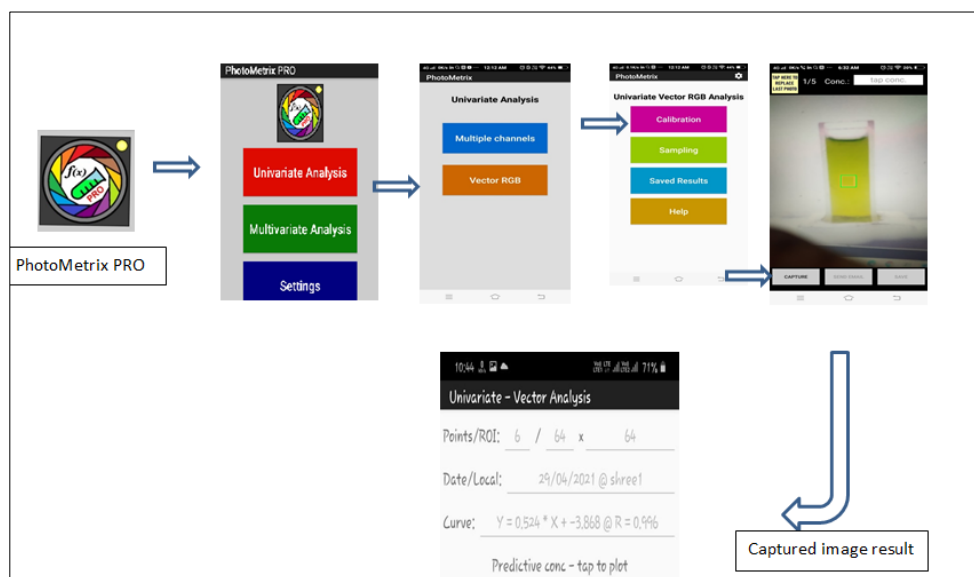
$f(x)$
PRO

PhotoMetrix PRO

PhotoMetrix PRO

Univariate Analysis

Multivariate Analysis

Settings

12:12 AM

PhotoMetrix

Univariate Analysis

Multiple channels

Vector RGB

12:13 AM

PhotoMetrix

Univariate Vector RGB Analysis

Calibration

Sampling

Saved Results

Help

6:32 AM

TAP HERE TO REPLACE LAST PHOTO

1/5 Conc.: tap conc.

CAPTURE

SEND DATA

SAVE

10:44

71%

Univariate - Vector Analysis

Points/ROI: 6 / 64 x 64

Date/Local: 29/04/2021 @ shree1

Curve: Y = 0.524 * X + -3.868 @ R = 0.996

Predictive conc - tap to plot

Captured image result